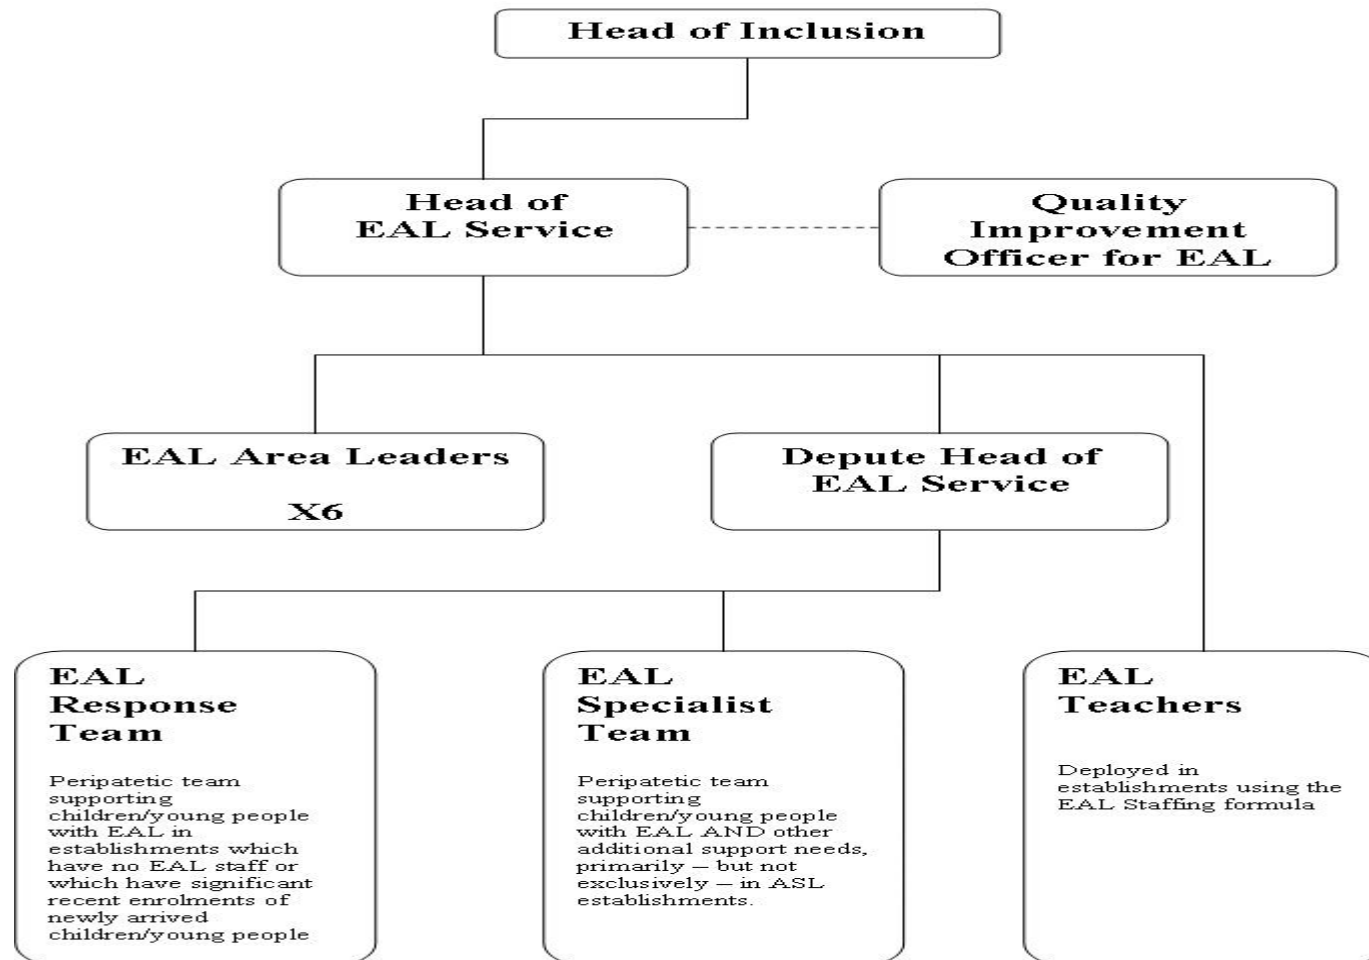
Head of Inclusion

Head of EAL Service

Quality Improvement Officer for EAL

EAL Area Leaders

X6

Depute Head of EAL Service

EAL Response Team

Peripatetic team supporting children/young people with EAL in establishments which have no EAL staff or which have significant recent enrolments of newly arrived children/young people

EAL Specialist Team

Peripatetic team supporting children/young people with EAL AND other additional support needs, primarily – but not exclusively – in ASL establishments.

EAL Teachers

Deployed in establishments using the EAL Staffing formula